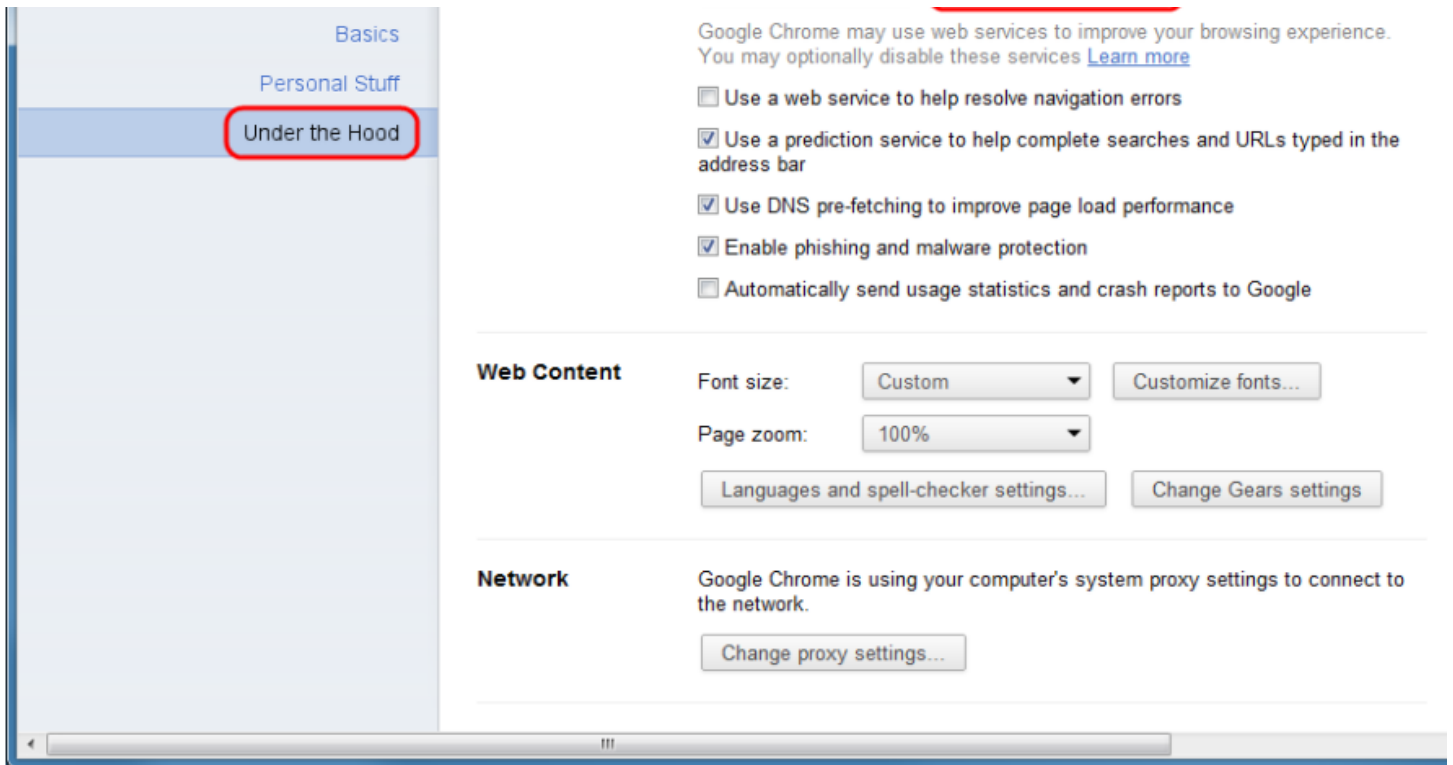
Basics

Personal Stuff

Under the Hood

Google Chrome may use web services to improve your browsing experience. You may optionally disable these services Learn more

Use a web service to help resolve navigation errors

Use a prediction service to help complete searches and URLs typed in the address bar

Use DNS pre-fetching to improve page load performance

Enable phishing and malware protection

Automatically send usage statistics and crash reports to Google

Web Content

Font size: Custom

Customize fonts...

Page zoom: 100%

Languages and spell-checker settings...

Change Gears settings

Network

Google Chrome is using your computer's system proxy settings to connect to the network.

Change proxy settings...